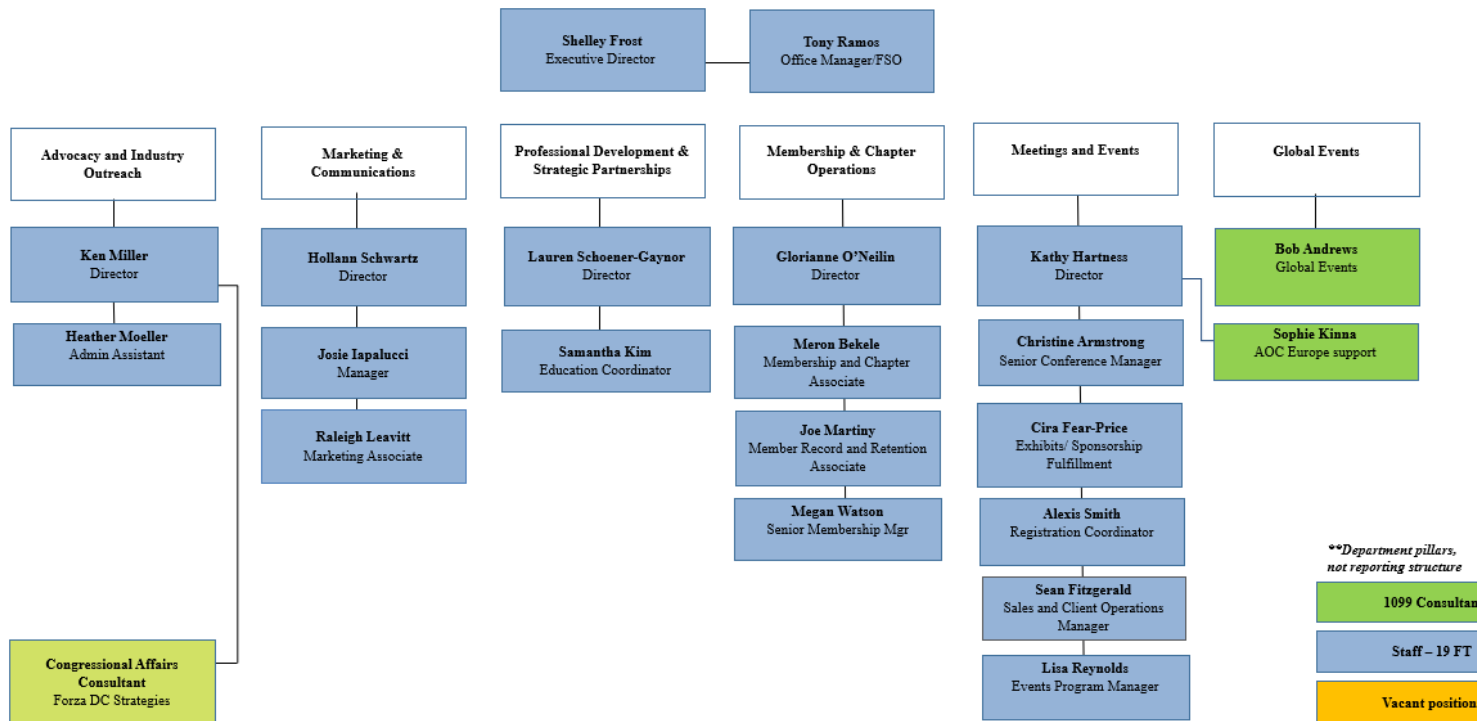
Shelley Frost
Executive Director

Tony Ramos
Office Manager/FSO

Advocacy and Industry Outreach

Ken Miller
Director

Heather Moeller
Admin Assistant

Congressional Affairs Consultant
Forza DC Strategies

Marketing & Communications

Hollann Schwartz
Director

Josie Iapalucci
Manager

Raleigh Leavitt
Marketing Associate

Professional Development & Strategic Partnerships

Lauren Schoener-Gaynor
Director

Samantha Kim
Education Coordinator

Membership & Chapter Operations

Glorianne O'Neilin
Director

Meron Bekele
Membership and Chapter Associate

Joe Martiny
Member Record and Retention Associate

Megan Watson
Senior Membership Mgr

Meetings and Events

Kathy Hartness
Director

Christine Armstrong
Senior Conference Manager

Cira Fear-Price
Exhibits/ Sponsorship Fulfillment

Alexis Smith
Registration Coordinator

Sean Fitzgerald
Sales and Client Operations Manager

Lisa Reynolds
Events Program Manager

Global Events

Bob Andrews
Global Events

Sophie Kinna
AOC Europe support

**Department pillars, not reporting structure

1099 Consultan

Staff – 19 FT

Vacant position